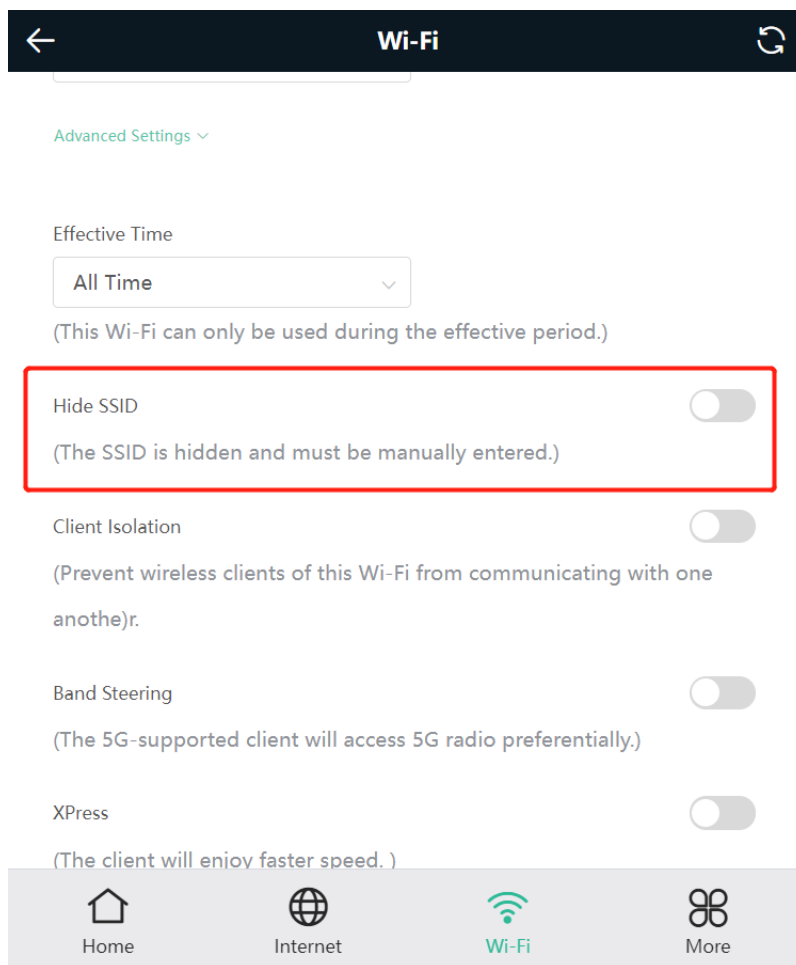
Wi-Fi

Advanced Settings

Effective Time

All Time

(This Wi-Fi can only be used during the effective period.)

Hide SSID

(The SSID is hidden and must be manually entered.)

Client Isolation

(Prevent wireless clients of this Wi-Fi from communicating with one anothe)r.

Band Steering

(The 5G-supported client will access 5G radio preferentially.)

XPress

(The client will enjoy faster speed. )

Home Internet Wi-Fi More